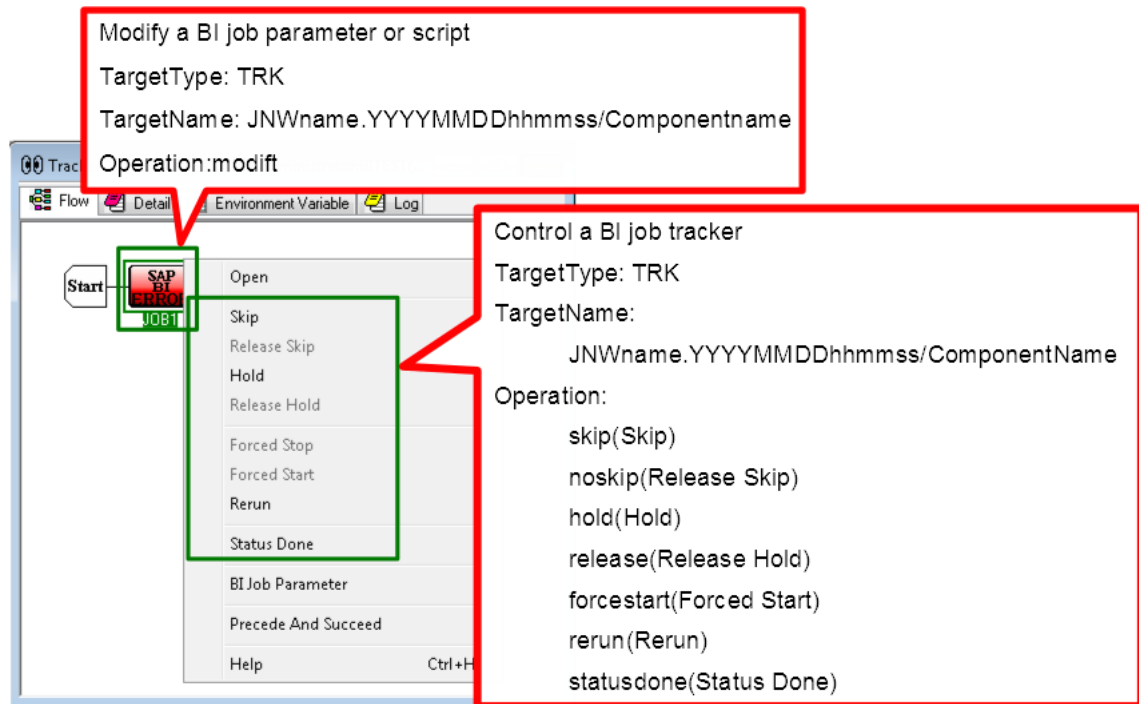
Modify a BI job parameter or script

TargetType: TRK

TargetName: JNWname.YYYYMMDDhhmmss/Componentname

Operation:modift

Trac

Flow | Detail | Environment Variable | Log

Start

SAP BI ERRO

JOB1

Open

Skip

Release Skip

Hold

Release Hold

Forced Stop

Forced Start

Rerun

Status Done

BI Job Parameter

Precede And Succeed

Help Ctrl+H

Control a BI job tracker

TargetType: TRK

TargetName:

JNWname.YYYYMMDDhhmmss/ComponentName

Operation:

skip(Skip)

noskip(Release Skip)

hold(Hold)

release(Release Hold)

forcestart(Forced Start)

rerun(Rerun)

statusdone(Status Done)